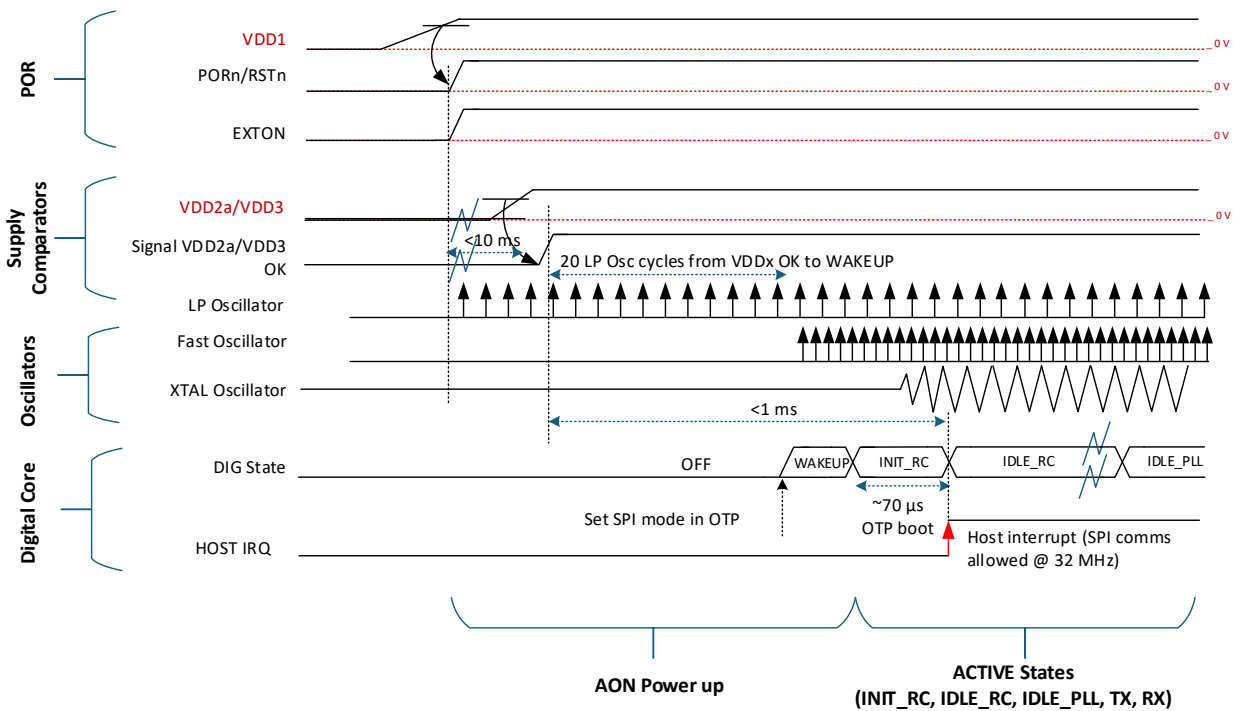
POR

VDD1

0 V

PORn/RSTn

0 V

EXTON

0 V

Supply Comparators

VDD2a/VDD3

0 V

<10 ms

Signal VDD2a/VDD3 OK

20 LP Osc cycles from VDDx OK to WAKEUP

LP Oscillator

Oscillators

Fast Oscillator

XTAL Oscillator

<1 ms

Digital Core

DIG State

OFF

WAKEUP

INIT_RC

IDLE_RC

IDLE_PLL

~70 µs OTP boot

Set SPI mode in OTP

Host interrupt (SPI comms allowed @ 32 MHz)

HOST IRQ

AON Power up

ACTIVE States (INIT_RC, IDLE_RC, IDLE_PLL, TX, RX)